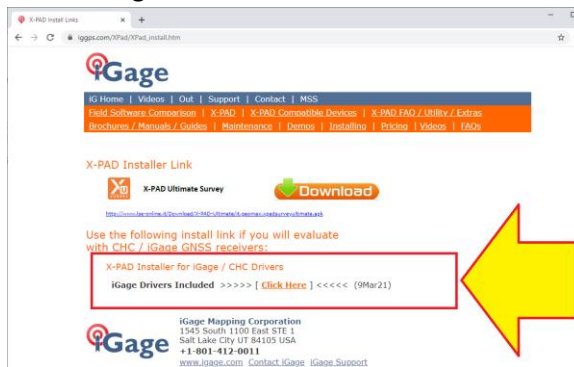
X-PAD Install Links

iggps.com/XPad/XPad_install.htm

iGage

iG Home | Videos | Out | Support | Contact | MSS

Field Software Comparison | X-PAD | X-PAD Compatible Devices | X-PAD FAQ / Utility / Extras

Brochures / Manuals / Guides | Maintenance | Demos | Installing | Pricing | Videos | FAQs

X-PAD Installer Link

X-PAD Ultimate Survey

Download

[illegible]

Use the following install link if you will evaluate with CHC / iGage GNSS receivers:

X-PAD Installer for iGage / CHC Drivers

iGage Drivers Included >>>>> [ Click Here ] <<<<< (9Mar21)

iGage

iGage Mapping Corporation
1545 South 1100 East STE 1
Salt Lake City UT 84105 USA
+1-801-412-0011
www.igage.com Contact iGage iGage Support